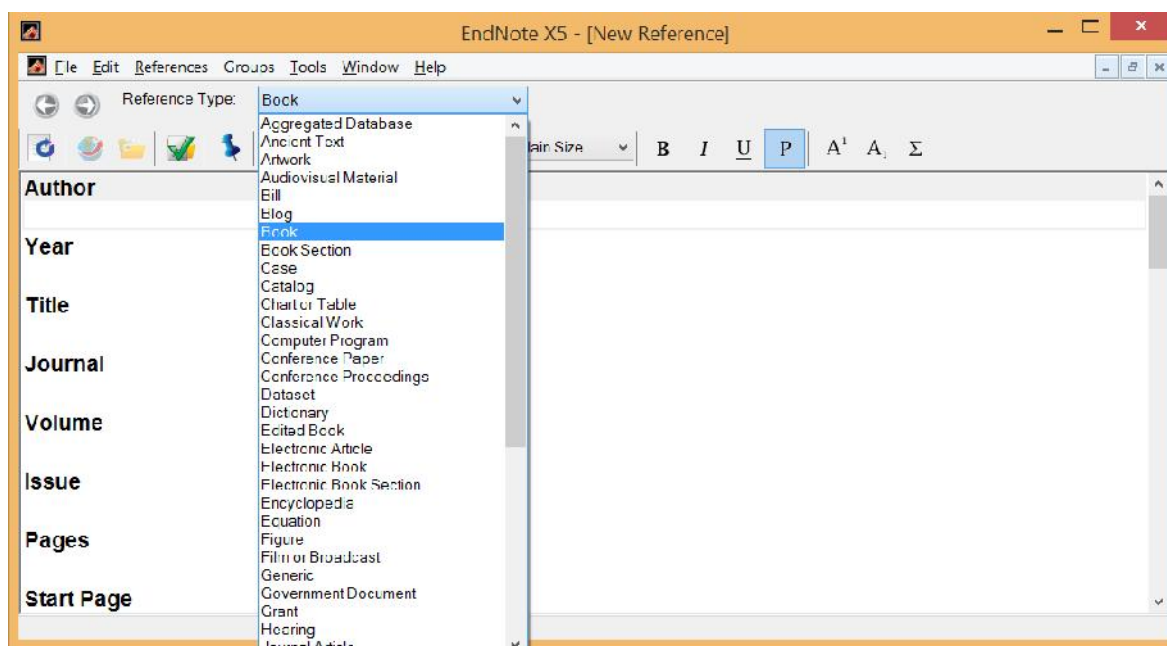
EndNote X5 - [New Reference]

File Edit References Groups Tools Window Help

Reference Type: Book

Aggregated Database
Ancient Text
Artwork
Audiovisual Material
Bill
Blog
Book
Book Section
Case
Catalog
Chart or Table
Classical Work
Computer Program
Conference Paper
Conference Proceedings
Dataset
Dictionary
Edited Book
Electronic Article
Electronic Book
Electronic Book Section
Encyclopedia
Equation
Figure
Film or Broadcast
Generic
Government Document
Grant
Hearing
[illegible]

Plain Size B I U P $A^1$ $A_1$ Σ

Author

Year

Title

Journal

Volume

Issue

Pages

Start Page